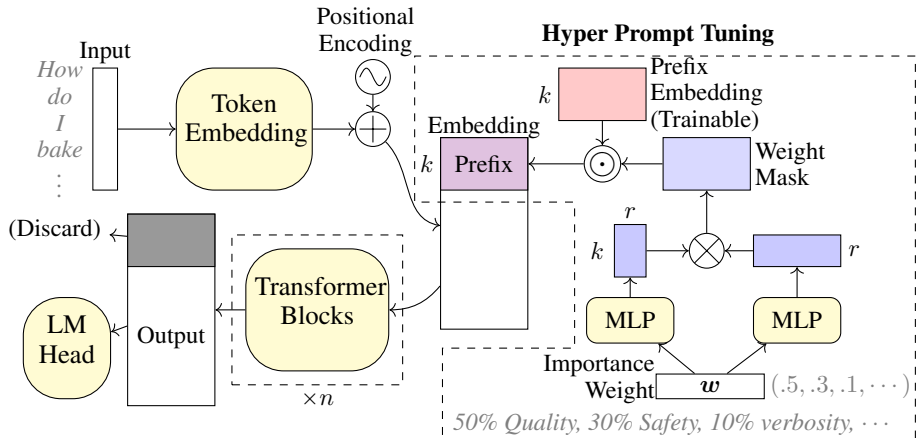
Hyper Prompt Tuning

Input

How do I bake ⋮

Token Embedding

Positional Encoding

Embedding

$k$ Prefix

$k$

Prefix Embedding (Trainable)

Weight Mask

$r$

$k$

$r$

MLP

MLP

Importance Weight $\boldsymbol{w}$ $(.5, .3, .1, \cdots)$

50% Quality, 30% Safety, 10% verbosity, $\cdots$

(Discard)

Transformer Blocks

$\times n$

Output

LM Head